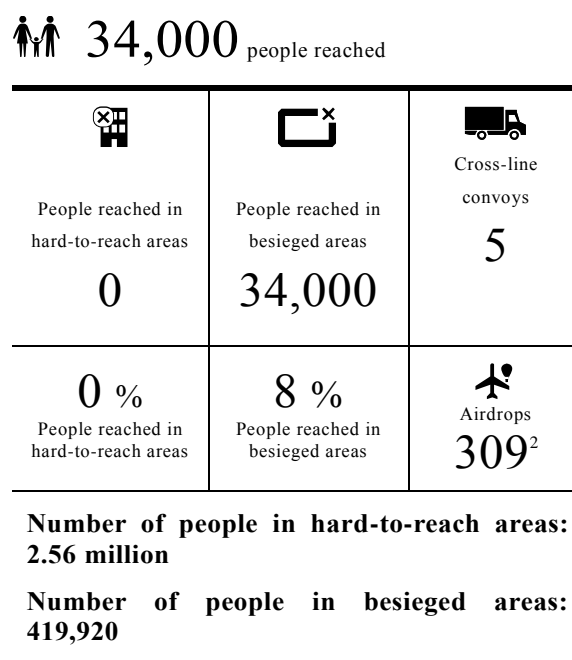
34,000 people reached

| People reached in hard-to-reach areas 0 | People reached in besieged areas 34,000 | Cross-line convoys 5 |
|---|---|---|
| 0 % People reached in hard-to-reach areas | 8 % People reached in besieged areas | Airdrops $309^2$ |

**Number of people in hard-to-reach areas: 2.56 million**

**Number of people in besieged areas: 419,920**